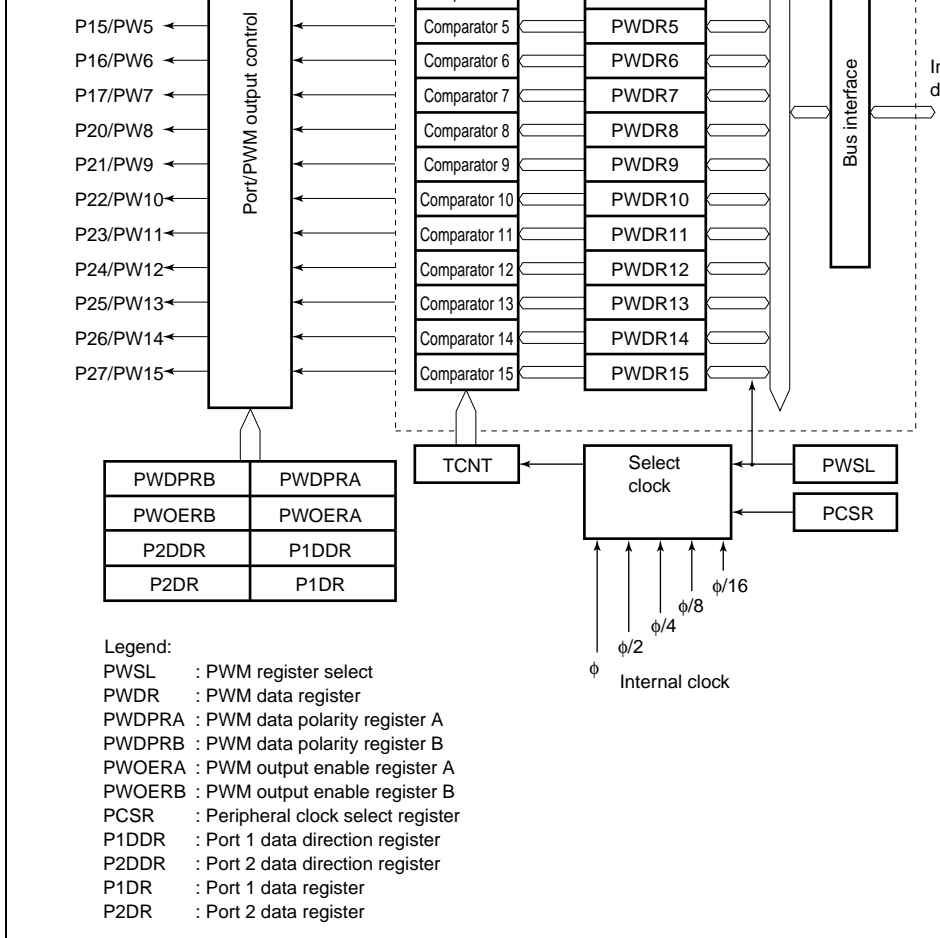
P15/PW5
P16/PW6
P17/PW7
P20/PW8
P21/PW9
P22/PW10
P23/PW11
P24/PW12
P25/PW13
P26/PW14
P27/PW15

Port/PWM output control

Comparator 5
Comparator 6
Comparator 7
Comparator 8
Comparator 9
Comparator 10
Comparator 11
Comparator 12
Comparator 13
Comparator 14
Comparator 15

PWDR5
PWDR6
PWDR7
PWDR8
PWDR9
PWDR10
PWDR11
PWDR12
PWDR13
PWDR14
PWDR15

Bus interface

I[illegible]
d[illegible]

| PWDPRB | PWDPRA |
|---|---|
| PWOERB | PWOERA |
| P2DDR | P1DDR |
| P2DR | P1DR |

TCNT

Select clock

PWSL

PCSR

$\phi$/16
$\phi$/8
$\phi$/4
$\phi$/2
$\phi$
Internal clock

Legend:
PWSL : PWM register select
PWDR : PWM data register
PWDPRA : PWM data polarity register A
PWDPRB : PWM data polarity register B
PWOERA : PWM output enable register A
PWOERB : PWM output enable register B
PCSR : Peripheral clock select register
P1DDR : Port 1 data direction register
P2DDR : Port 2 data direction register
P1DR : Port 1 data register
P2DR : Port 2 data register